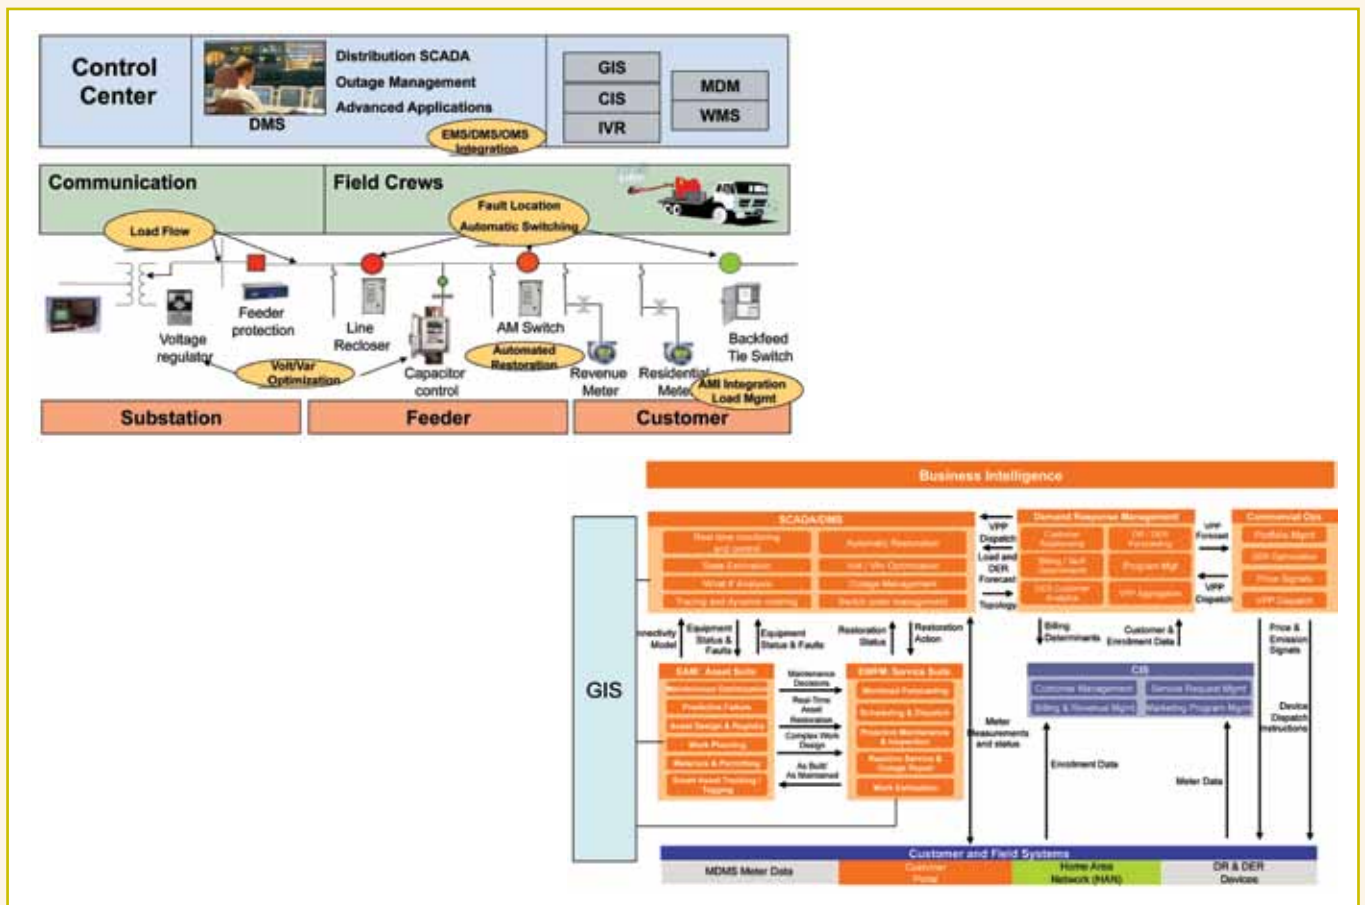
Control Center

DMS

Distribution SCADA
Outage Management
Advanced Applications

EMS/DMS/OMS Integration

GIS
CIS
IVR

MDM
WMS

Communication

Field Crews

Fault Location
Automatic Switching

Load Flow

Voltage regulator

Feeder protection

Line Recloser

Capacitor control

AM Switch

Automated Restoration

Revenue Meter

Residential Meter

Backfeed Tie Switch

Volt/Var Optimization

AMI Integration Load Mgmt

Substation

Feeder

Customer

Business Intelligence

GIS

SCADA/DMS

Real time monitoring and control
Automatic Restoration
State Estimation
Volt / Var Optimization
What If Analysis
Outage Management
Tracing and dynamic coloring
Switch order management

VPP Dispatch
Load and DER Forecast
Topology

Demand Response Management

Customer Forecasting
DR / DER Forecasting
Billing / Settlement
Program Mgt
DER Customer Analytics
VPP Aggregation

VPP Forecast
VPP Dispatch

Commercial Ops

Portfolio Mgmt
DER Optimization
Price Signals
VPP Dispatch

Connectivity Model
Equipment Status & Faults
Equipment Status & Faults
Restoration Status
Restoration Action
Billing Determinants
Customer & Enrollment Data
Price & Emission Signals

EAM: Asset Suite
Maintenance Optimization
Predictive Failure
Asset Design & Registry
Work Planning
Materials & Permitting
Smart Asset Tracking / Tagging

Maintenance Decisions
Real-Time Asset Restoration
Complex Work Design
As Built/ As Maintained

EMFM: Service Suite
Workload Forecasting
Scheduling & Dispatch
Proactive Maintenance & Inspection
Resolve Service & Outage Repair
Work Execution

Meter Measurements and status

CIS
Customer Management
Service Request Mgmt
Billing & Revenue Mgmt
Marketing Program Mgmt

Enrollment Data
Meter Data
Device Dispatch Instructions

Customer and Field Systems
MDMS Meter Data
Customer Portal
Home Area Network (HAN)
DR & DER Devices